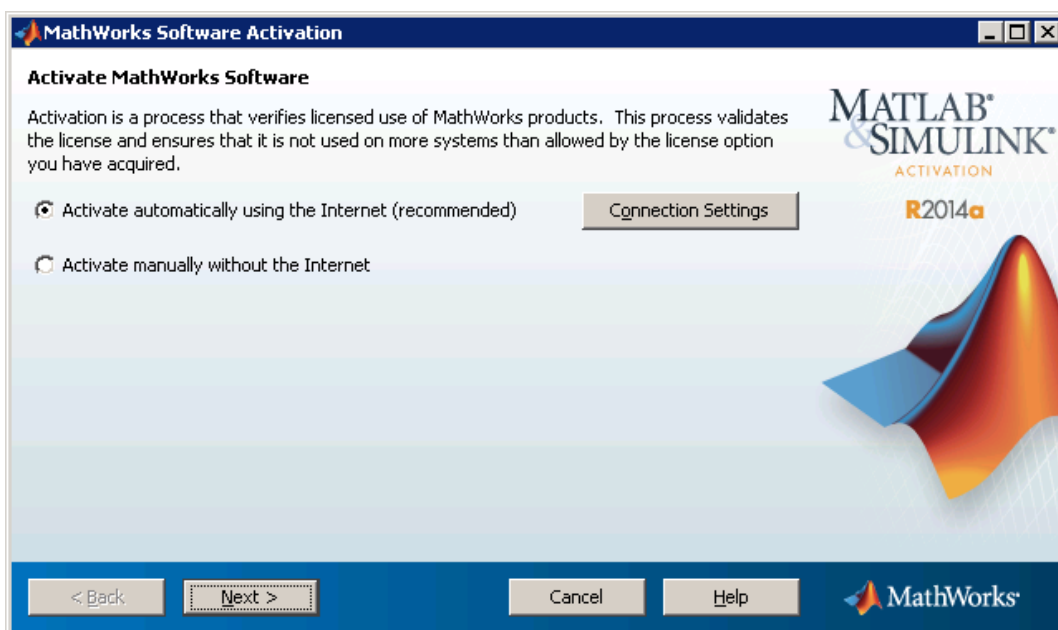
MathWorks Software Activation

Activate MathWorks Software

Activation is a process that verifies licensed use of MathWorks products. This process validates the license and ensures that it is not used on more systems than allowed by the license option you have acquired.

MATLAB®
&SIMULINK®
ACTIVATION
R2014a

Activate automatically using the Internet (recommended)

Connection Settings

Activate manually without the Internet

< Back
Next >
Cancel
Help
MathWorks®